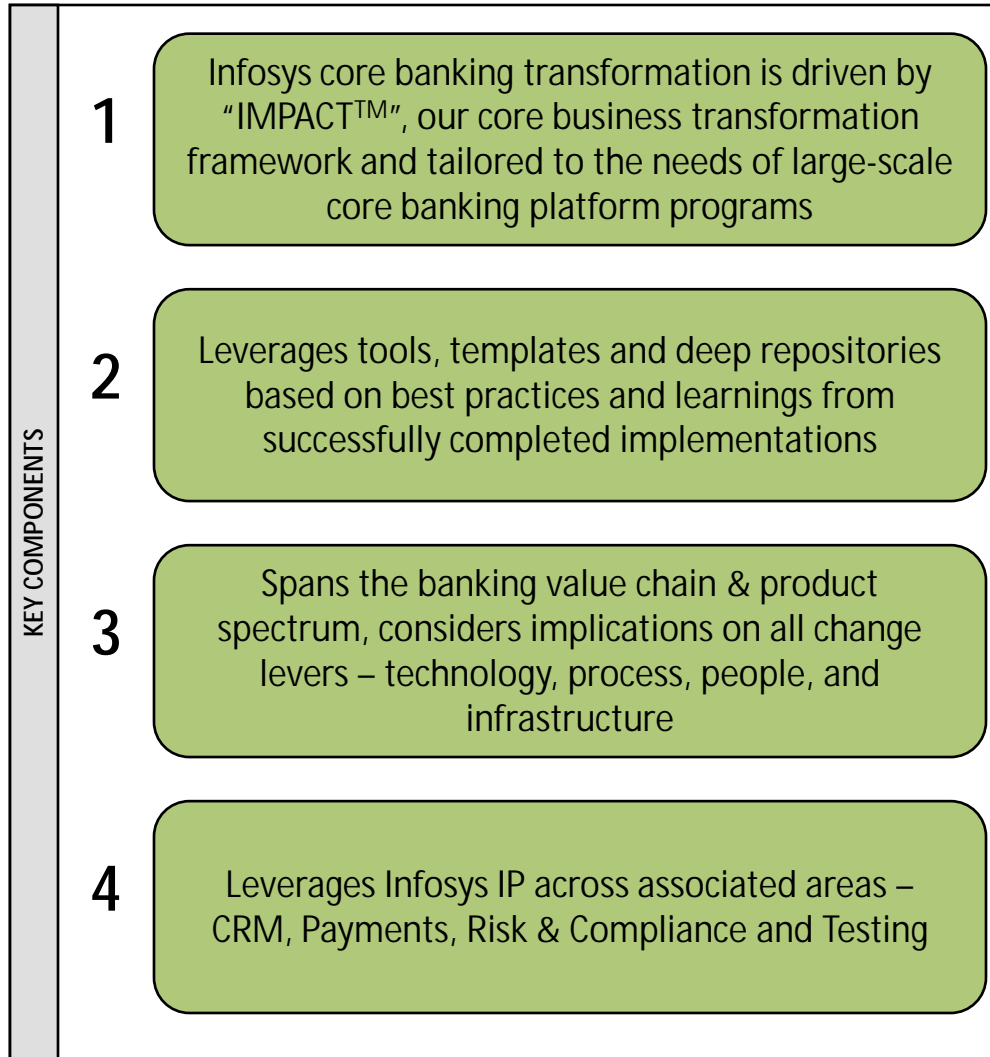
KEY COMPONENTS

1

Infosys core banking transformation is driven by "IMPACT$^{TM}$", our core business transformation framework and tailored to the needs of large-scale core banking platform programs

2

Leverages tools, templates and deep repositories based on best practices and learnings from successfully completed implementations

3

Spans the banking value chain & product spectrum, considers implications on all change levers – technology, process, people, and infrastructure

4

Leverages Infosys IP across associated areas – CRM, Payments, Risk & Compliance and Testing